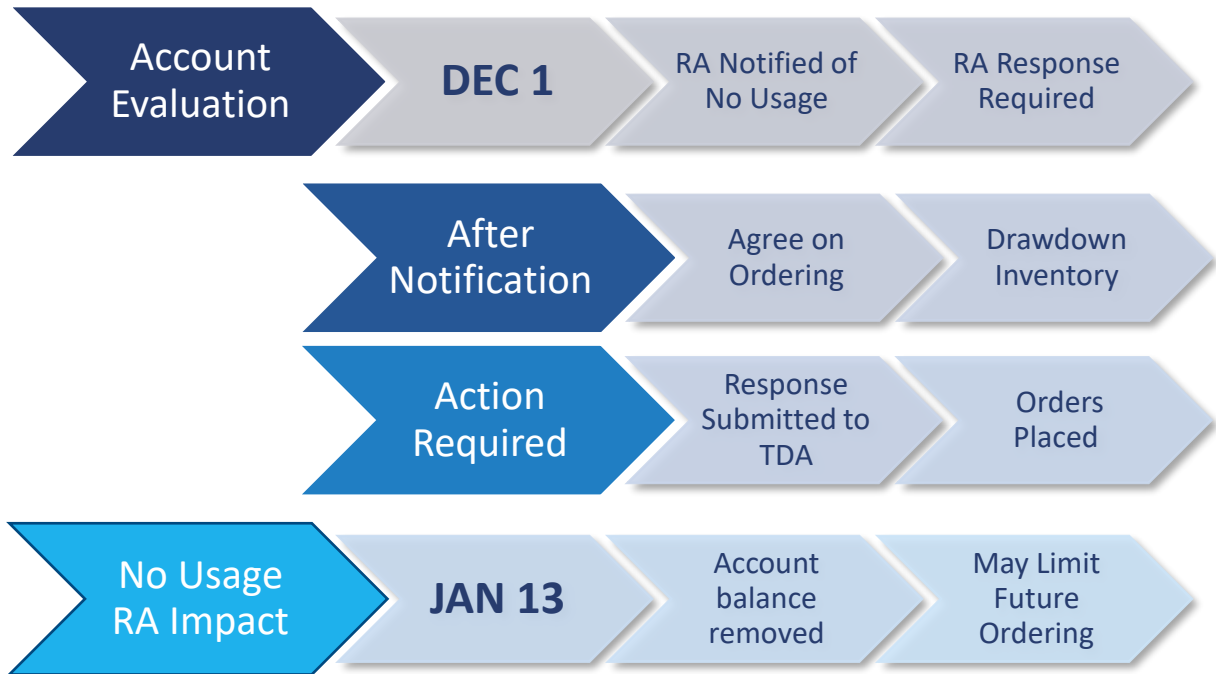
Account Evaluation

DEC 1

RA Notified of No Usage

RA Response Required

After Notification

Agree on Ordering

Drawdown Inventory

Action Required

Response Submitted to TDA

Orders Placed

No Usage RA Impact

JAN 13

Account balance removed

May Limit Future Ordering